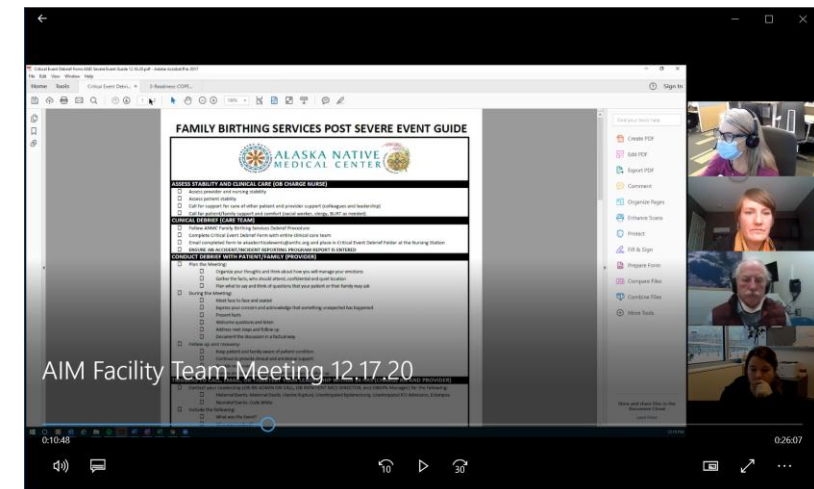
FAMILY BIRTHING SERVICES POST SEVERE EVENT GUIDE

ALASKA NATIVE MEDICAL CENTER

ASSESS STABILITY AND CLINICAL CARE (OB CHARGE NURSE)

Assess provider and nursing stability

Assess patient stability

Call for support for care of other patient and provider support (colleagues and leadership)

Call for patient/family support and comfort (social worker, clergy, BLRT as needed)

CLINICAL DEBRIEF (CARE TEAM)

Follow ANMC Family Birthing Services Debrief Procedure

Complete Critical Event Debrief Form with entire clinical care team

ENSURE AN ACCIDENT/INCIDENT REPORTING PROGRAM REPORT IS ENTERED

CONDUCT DEBRIEF WITH PATIENT/FAMILY (PROVIDER)

Plan the Meeting:

Organize your thoughts and think about how you will manage your emotions

Gather the facts, who should attend, confidential and quiet location

Plan what to say and think of questions that your patient or their family may ask

During the Meeting:

Meet face to face and seated

Express your concern and acknowledge that something unexpected has happened

Present facts

Welcome questions and listen

Address next steps and follow up

Document the discussion in a factual way

Follow up and Recovery:

Keep patient and family aware of patient condition

Home

Tools

Create PDF

Edit PDF

Export PDF

Comment

Organize Pages

Enhance Scans

Protect

Fill & Sign

Prepare Form

Compare Files

Combine Files

More Tools

Sign In

AIM Facility Team Meeting 12.17.20

0:10:48

0:26:07